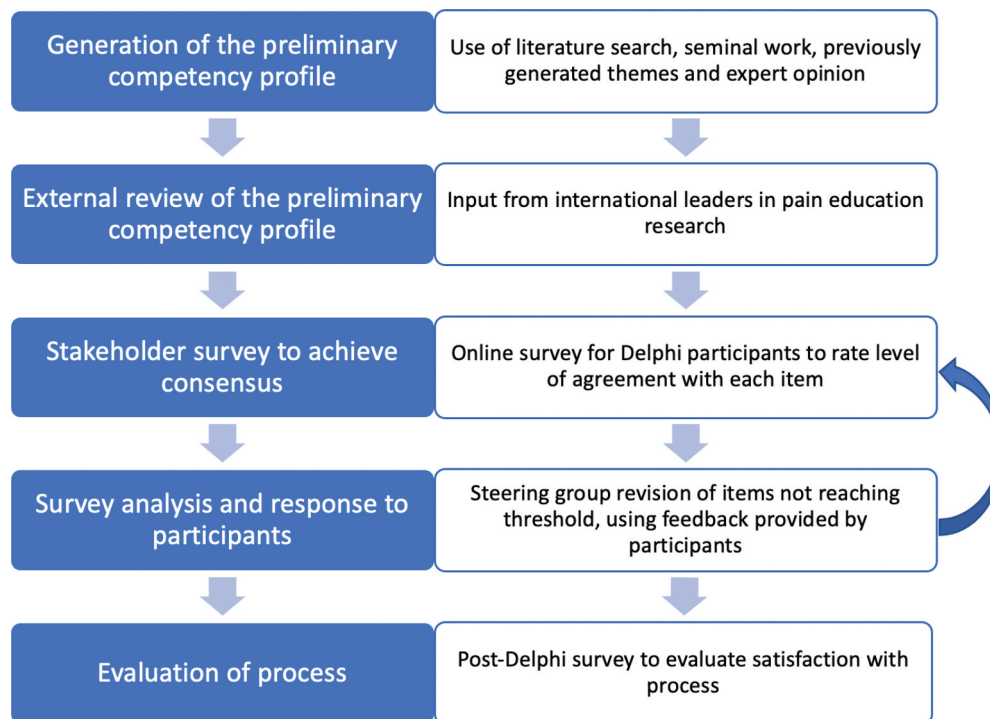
Generation of the preliminary competency profile

Use of literature search, seminal work, previously generated themes and expert opinion

External review of the preliminary competency profile

Input from international leaders in pain education research

Stakeholder survey to achieve consensus

Online survey for Delphi participants to rate level of agreement with each item

Survey analysis and response to participants

Steering group revision of items not reaching threshold, using feedback provided by participants

Evaluation of process

Post-Delphi survey to evaluate satisfaction with process